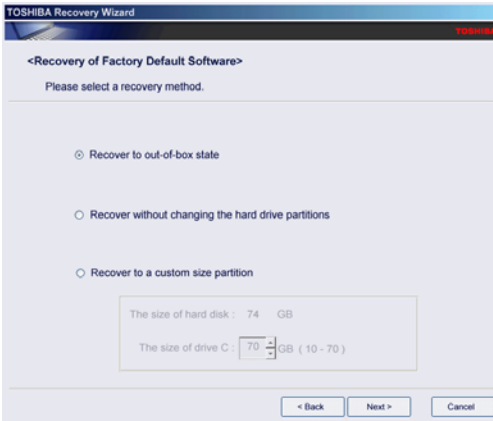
TOSHIBA Recovery Wizard

TOSHIBA

<Recovery of Factory Default Software>

Please select a recovery method.

Recover to out-of-box state

Recover without changing the hard drive partitions

Recover to a custom size partition

The size of hard disk : 74 GB

The size of drive C : 70 GB ( 10 - 70 )

< Back

Next >

Cancel